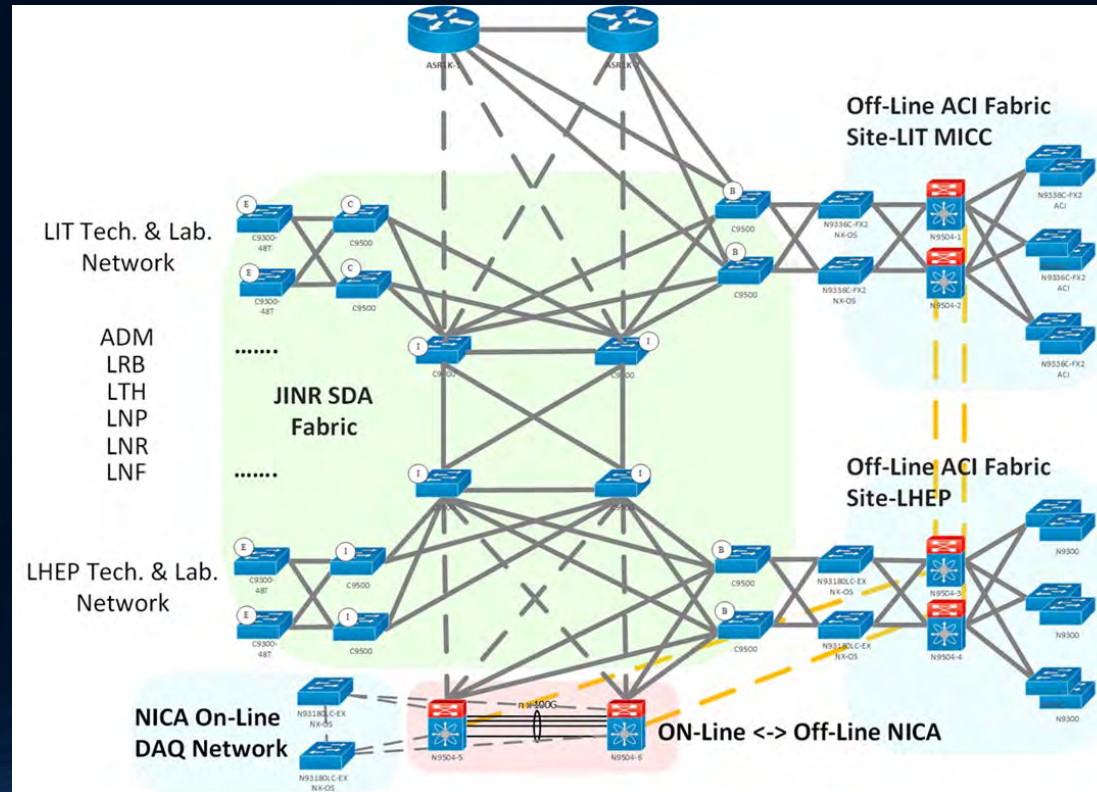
ASR1K-1
ASR1K-2

Off-Line ACI Fabric
Site-LIT MICC

LIT Tech. & Lab.
Network

E
C9300-48T
C
C9500
E
C9300-48T
C
C9500

B
C9500
B
C9500

N9336C-FX2
NX-OS
N9336C-FX2
NX-OS

N9504-1
N9504-2

N9336C-FX2
ACI
N9336C-FX2
ACI
N9336C-FX2
ACI

ADM
LRB
LTH
LNP
LNR
LNF

.......

I
C9500
I
C9500

JINR SDA
Fabric

.......

I
I

Off-Line ACI Fabric
Site-LHEP

N9300
N9300
N9300

LHEP Tech. & Lab.
Network

E
C9300-48T
I
C9500
E
C9300-48T
I
C9500

B
C9500
B
C9500

N93180LC-EX
NX-OS
N93180LC-EX
NX-OS

N9504-3
N9504-4

NICA On-Line
DAQ Network

N93180LC-EX
NX-OS
N93180LC-EX
NX-OS

n x 100G

N9504-5
N9504-6

ON-Line <-> Off-Line NICA